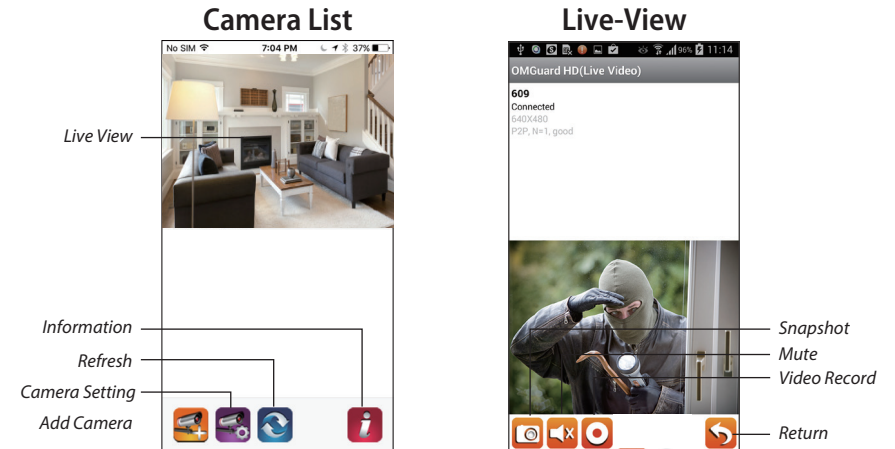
Camera List

No SIM 7:04 PM 37%

Live View

Information

Refresh

Camera Setting

Add Camera

Live-View

96% 11:14

OMGuard HD(Live Video)

609
Connected
640X480
P2P, N=1, good

Snapshot

Mute

Video Record

Return